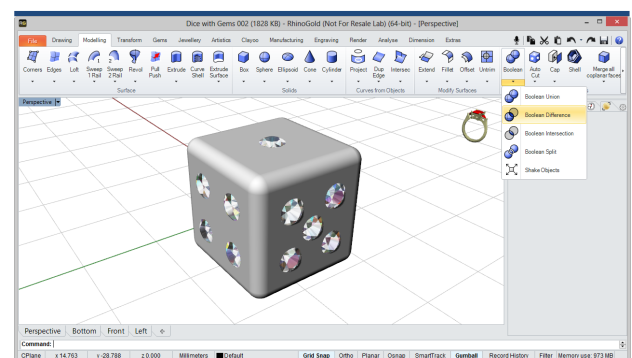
Dice with Gems 002 (1828 KB) - RhinoGold (Not For Resale Lab) (64-bit) - [Perspective]

File Drawing Modelling Transform Gems Jewellery Artistics Clayoo Manufacturing Engraving Render Analyse Dimension Extras

Corners Edges Loft Sweep 1 Rail Sweep 2 Rail Revol Pull Push Extrude Curve Shell Extrude Surface Box Sphere Ellipsoid Cone Cylinder Project Dup Edge Intersec Extend Fillet Offset Untrim Boolean Auto Cut Cap Shell Merge all coplanar faces

Surface Solids Curves from Objects Modify Surfaces

Perspective

Boolean Union
Boolean Difference
Boolean Intersection
Boolean Split
Shake Objects

Perspective Bottom Front Left

Command:

CPlane x 14.763 y -28.788 z 0.000 Millimeters Default Grid Snap Ortho Planar Osnap SmartTrack Gumball Record History Filter Memory use: 973 MB